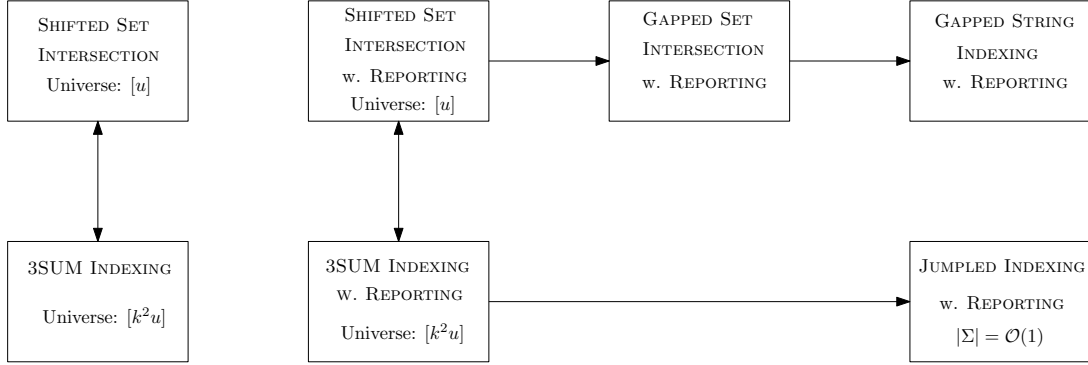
Shifted Set Intersection
Universe: $[u]$

Shifted Set Intersection w. Reporting
Universe: $[u]$

Gapped Set Intersection w. Reporting

Gapped String Indexing w. Reporting

3SUM Indexing
Universe: $[k^2u]$

3SUM Indexing w. Reporting
Universe: $[k^2u]$

Jumpled Indexing w. Reporting
$|\Sigma| = \mathcal{O}(1)$